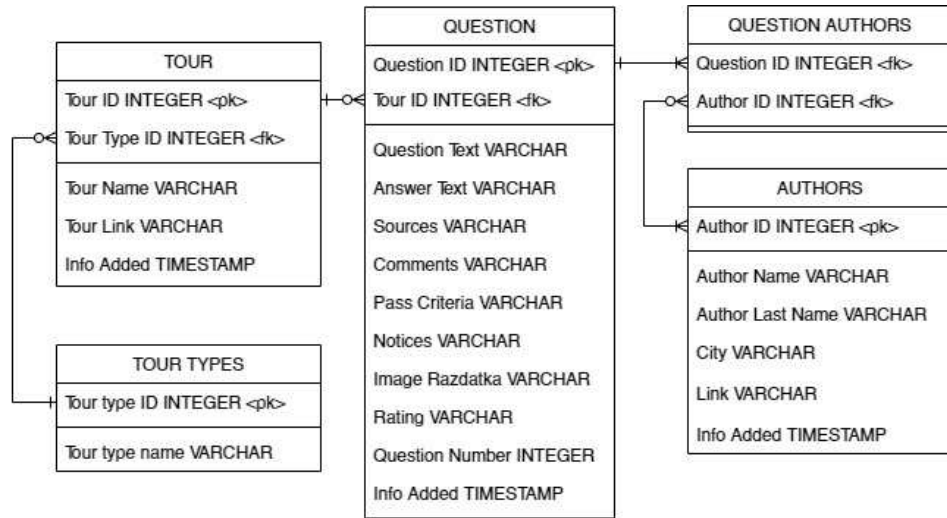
TOUR
Tour ID INTEGER <pk>
Tour Type ID INTEGER <fk>
Tour Name VARCHAR
Tour Link VARCHAR
Info Added TIMESTAMP

TOUR TYPES
Tour type ID INTEGER <pk>
Tour type name VARCHAR

QUESTION
Question ID INTEGER <pk>
Tour ID INTEGER <fk>
Question Text VARCHAR
Answer Text VARCHAR
Sources VARCHAR
Comments VARCHAR
Pass Criteria VARCHAR
Notices VARCHAR
Image Razdatka VARCHAR
Rating VARCHAR
Question Number INTEGER
Info Added TIMESTAMP

QUESTION AUTHORS
Question ID INTEGER <fk>
Author ID INTEGER <fk>

AUTHORS
Author ID INTEGER <pk>
Author Name VARCHAR
Author Last Name VARCHAR
City VARCHAR
Link VARCHAR
Info Added TIMESTAMP